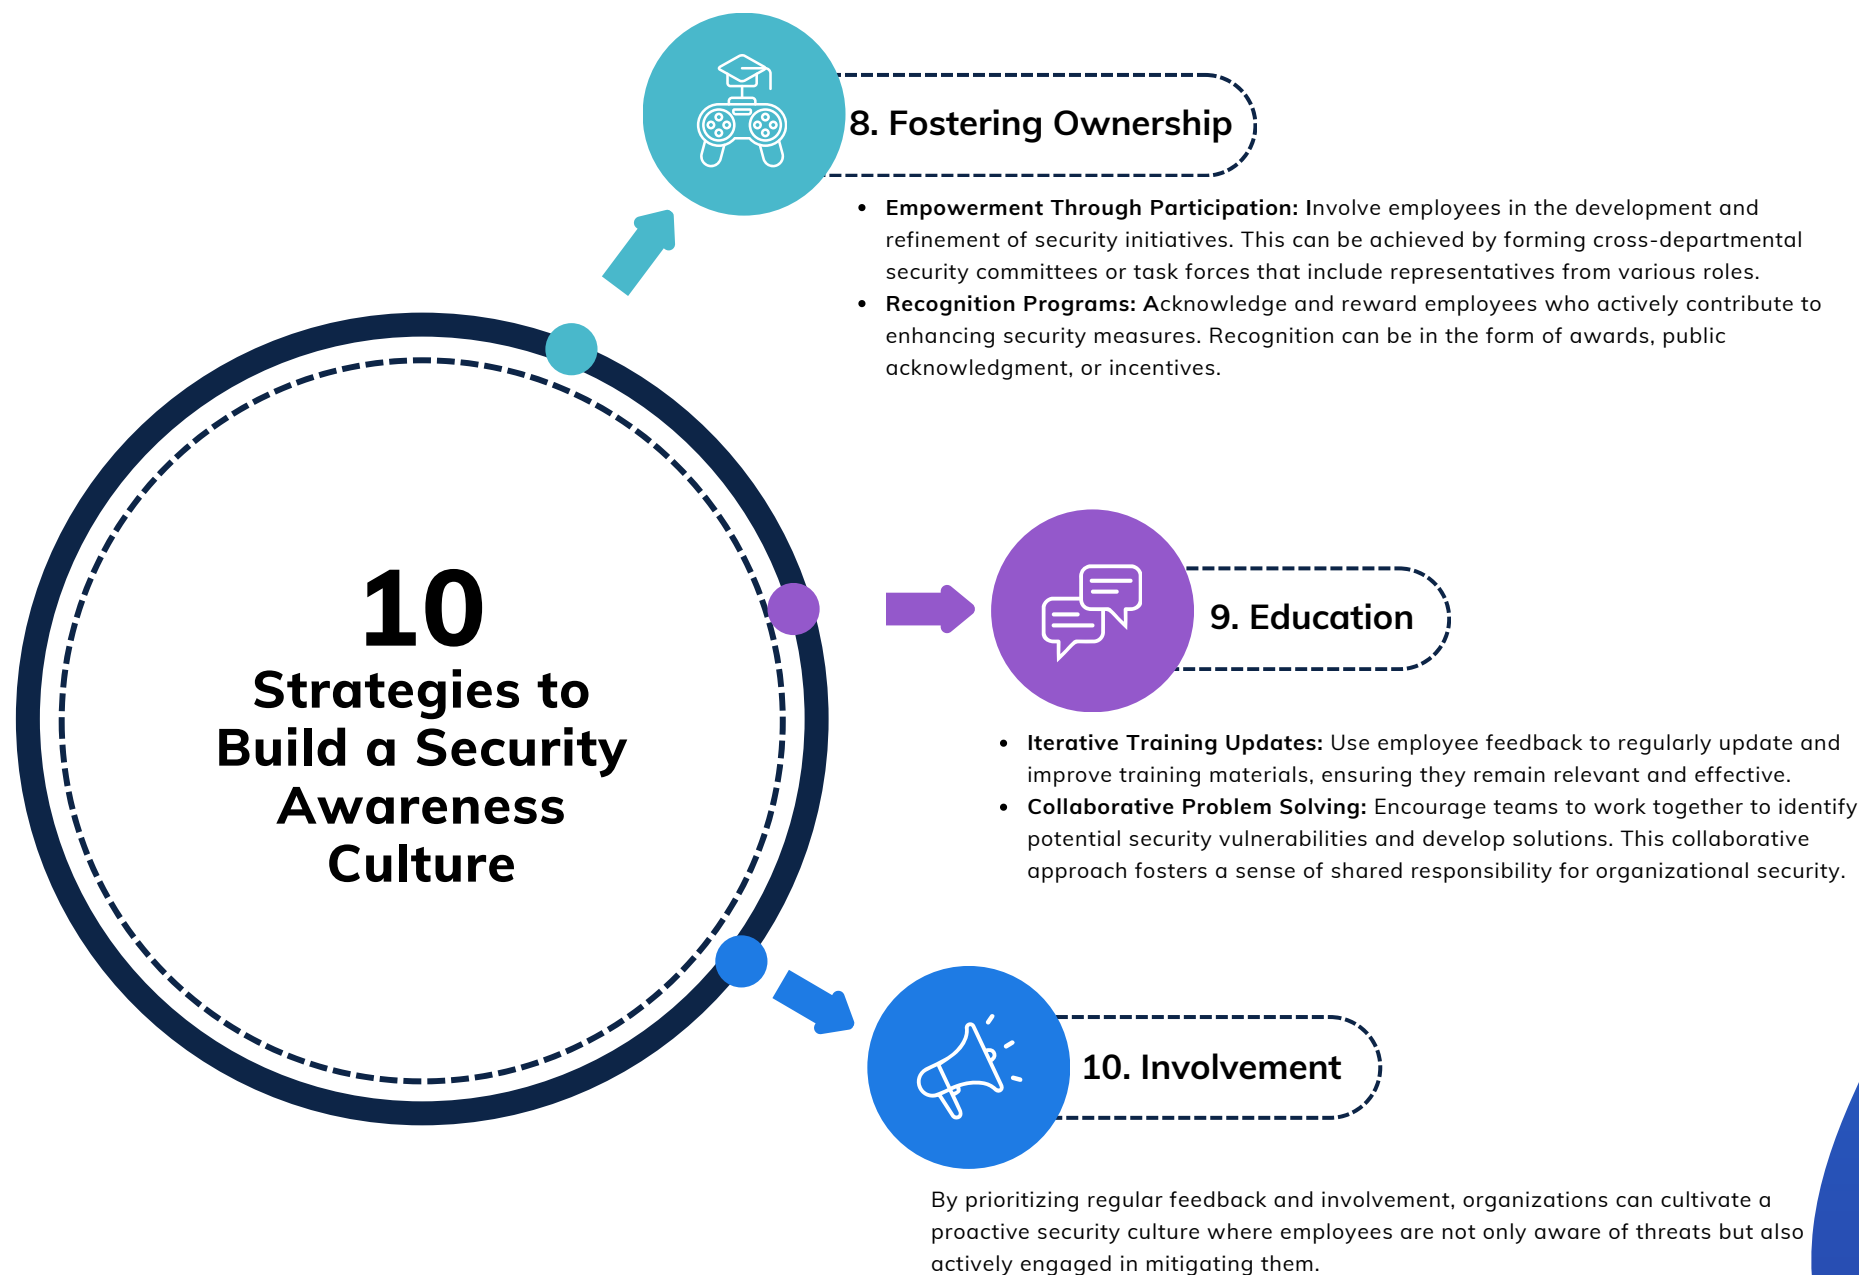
10
Strategies to Build a Security Awareness Culture

8. Fostering Ownership

- **Empowerment Through Participation:** Involve employees in the development and refinement of security initiatives. This can be achieved by forming cross-departmental security committees or task forces that include representatives from various roles.
- **Recognition Programs:** Acknowledge and reward employees who actively contribute to enhancing security measures. Recognition can be in the form of awards, public acknowledgment, or incentives.

9. Education

- **Iterative Training Updates:** Use employee feedback to regularly update and improve training materials, ensuring they remain relevant and effective.
- **Collaborative Problem Solving:** Encourage teams to work together to identify potential security vulnerabilities and develop solutions. This collaborative approach fosters a sense of shared responsibility for organizational security.

10. Involvement

By prioritizing regular feedback and involvement, organizations can cultivate a proactive security culture where employees are not only aware of threats but also actively engaged in mitigating them.